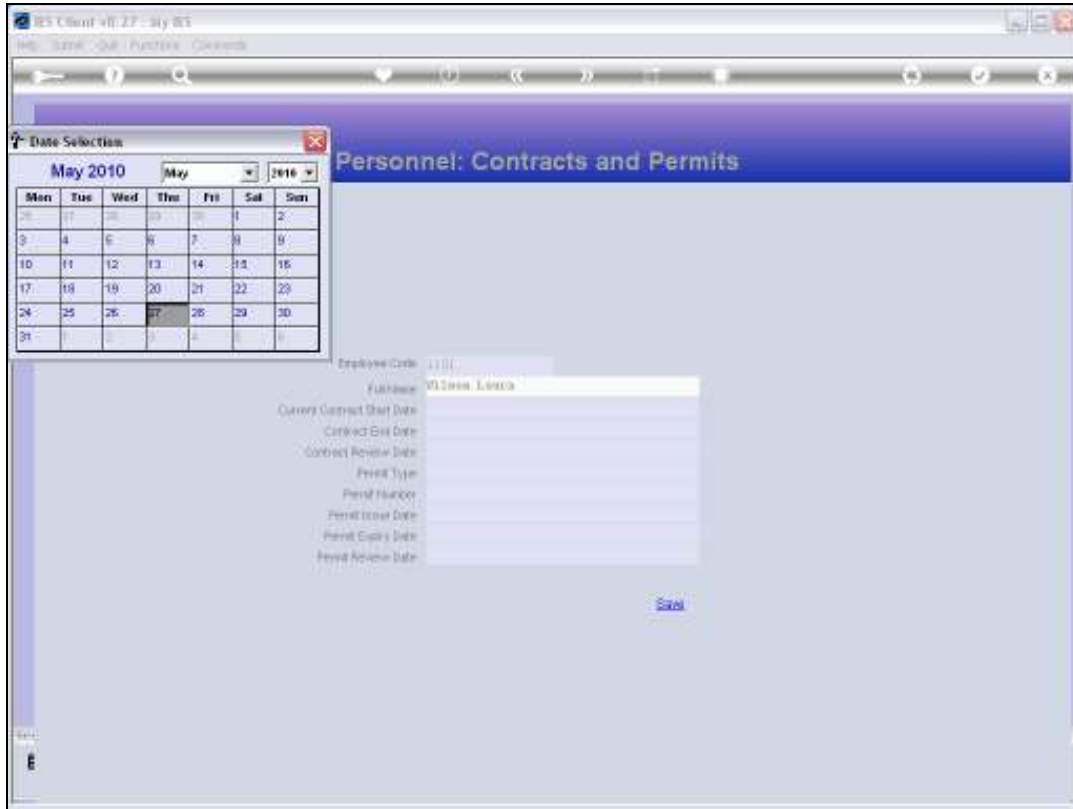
IES Client v8.27 : My IES

Help Submit Quit Functions Commands

Date Selection

May 2010

May

2010

| Mon | Tue | Wed | Thu | Fri | Sat | Sun |
|---|---|---|---|---|---|---|
| 26 | 27 | 28 | 29 | 30 | 1 | 2 |
| 3 | 4 | 5 | 6 | 7 | 8 | 9 |
| 10 | 11 | 12 | 13 | 14 | 15 | 16 |
| 17 | 18 | 19 | 20 | 21 | 22 | 23 |
| 24 | 25 | 26 | 27 | 28 | 29 | 30 |
| 31 | 1 | 2 | 3 | 4 | 5 | 6 |

Personnel: Contracts and Permits

Employee Code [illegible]

Full Name Vilson Laura

Current Contract Start Date

Contract End Date

Contract Review Date

Permit Type

Permit Number

Permit Issue Date

Permit Expiry Date

Permit Review Date

Save